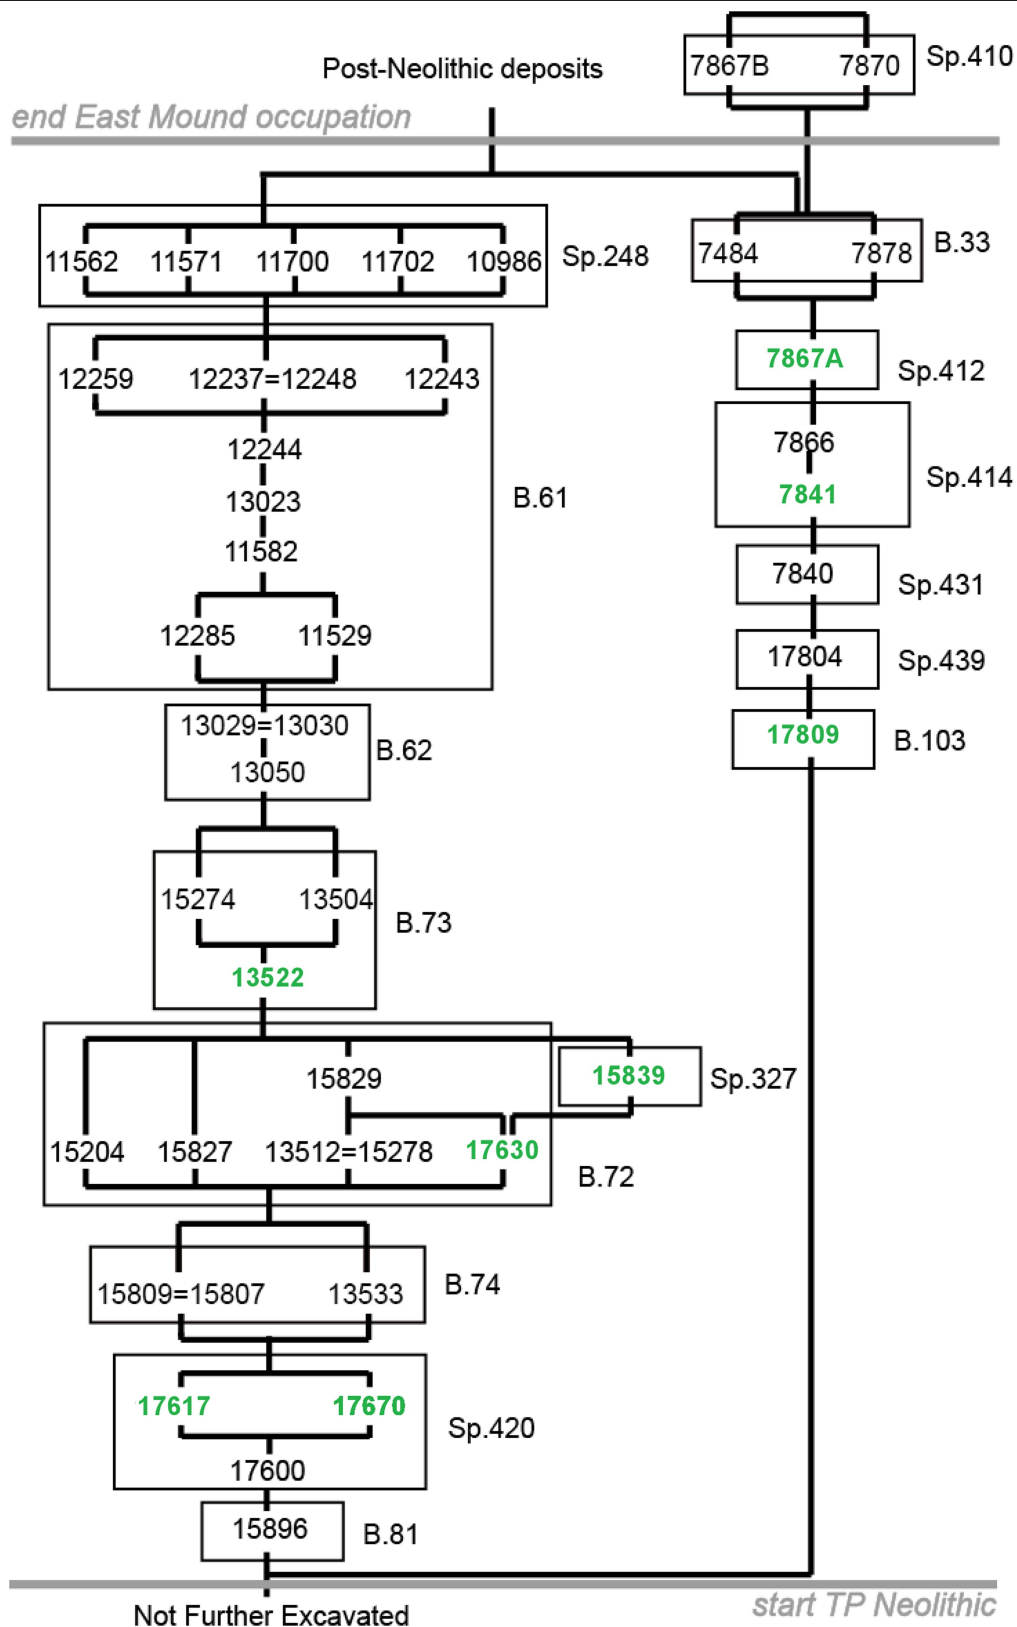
7867B 7870 Sp.410

Post-Neolithic deposits

end East Mound occupation

11562 11571 11700 11702 10986 Sp.248

7484 7878 B.33

12259 12237=12248 12243

12244

13023

11582

12285 11529

B.61

7867A Sp.412

7866

7841

Sp.414

7840 Sp.431

17804 Sp.439

17809 B.103

13029=13030

13050

B.62

15274 13504

13522

B.73

15829

15839 Sp.327

15204 15827 13512=15278 17630

B.72

15809=15807 13533 B.74

17617 17670

17600

Sp.420

15896 B.81

start TP Neolithic

Not Further Excavated